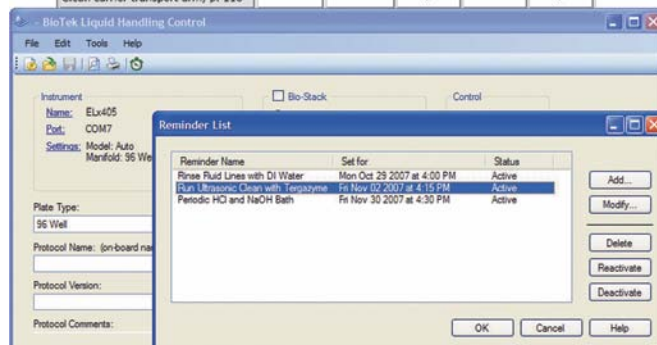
- BioTek Liquid Handling Control

File Edit Tools Help

Instrument
Name: ELx405
Port: COM7
Settings: Model: Auto
Manifold: 96 We

Bio-Stack

Control

Plate Type:
96 Well

Protocol Name: (on-board na

Protocol Version:

Protocol Comments:

Reminder List

| Reminder Name | Set for | Status |
|---|---|---|
| Rinse Fluid Lines with DI Water | Mon Oct 29 2007 at 4:00 PM | Active |
| Run Ultrasonic Clean with Tergazyme | Fri Nov 02 2007 at 4:15 PM | Active |
| Periodic HCl and NaOH Bath | Fri Nov 30 2007 at 4:30 PM | Active |

Add...
Modify...
Delete
Reactivate
Deactivate

OK Cancel Help